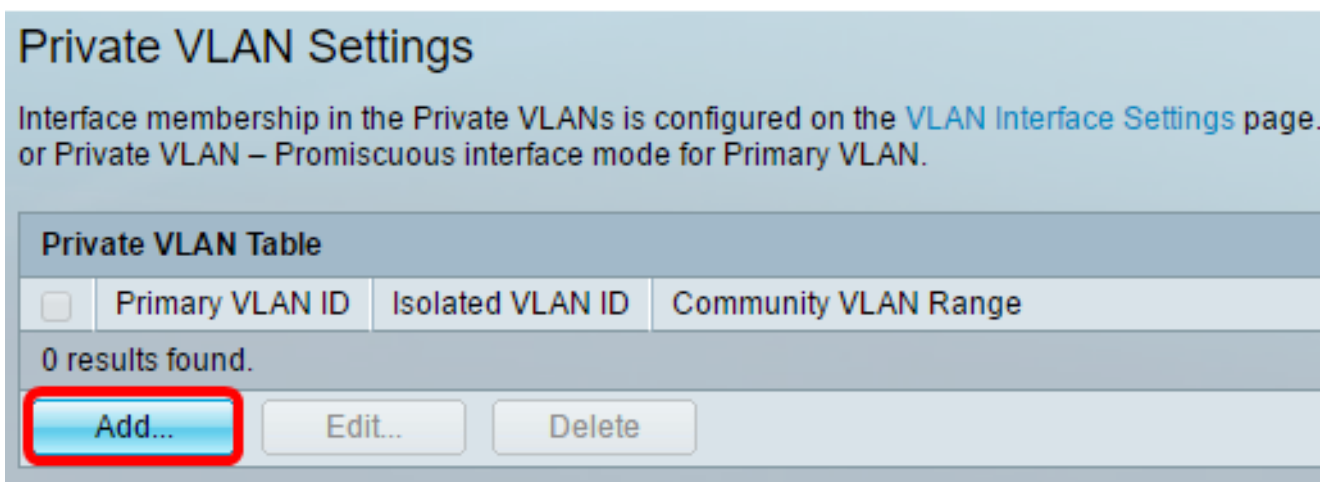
Private VLAN Settings

Interface membership in the Private VLANs is configured on the VLAN Interface Settings page. or Private VLAN – Promiscuous interface mode for Primary VLAN.

Private VLAN Table

| | Primary VLAN ID | Isolated VLAN ID | Community VLAN Range |
|---|---|---|---|

0 results found.

Add... Edit... Delete